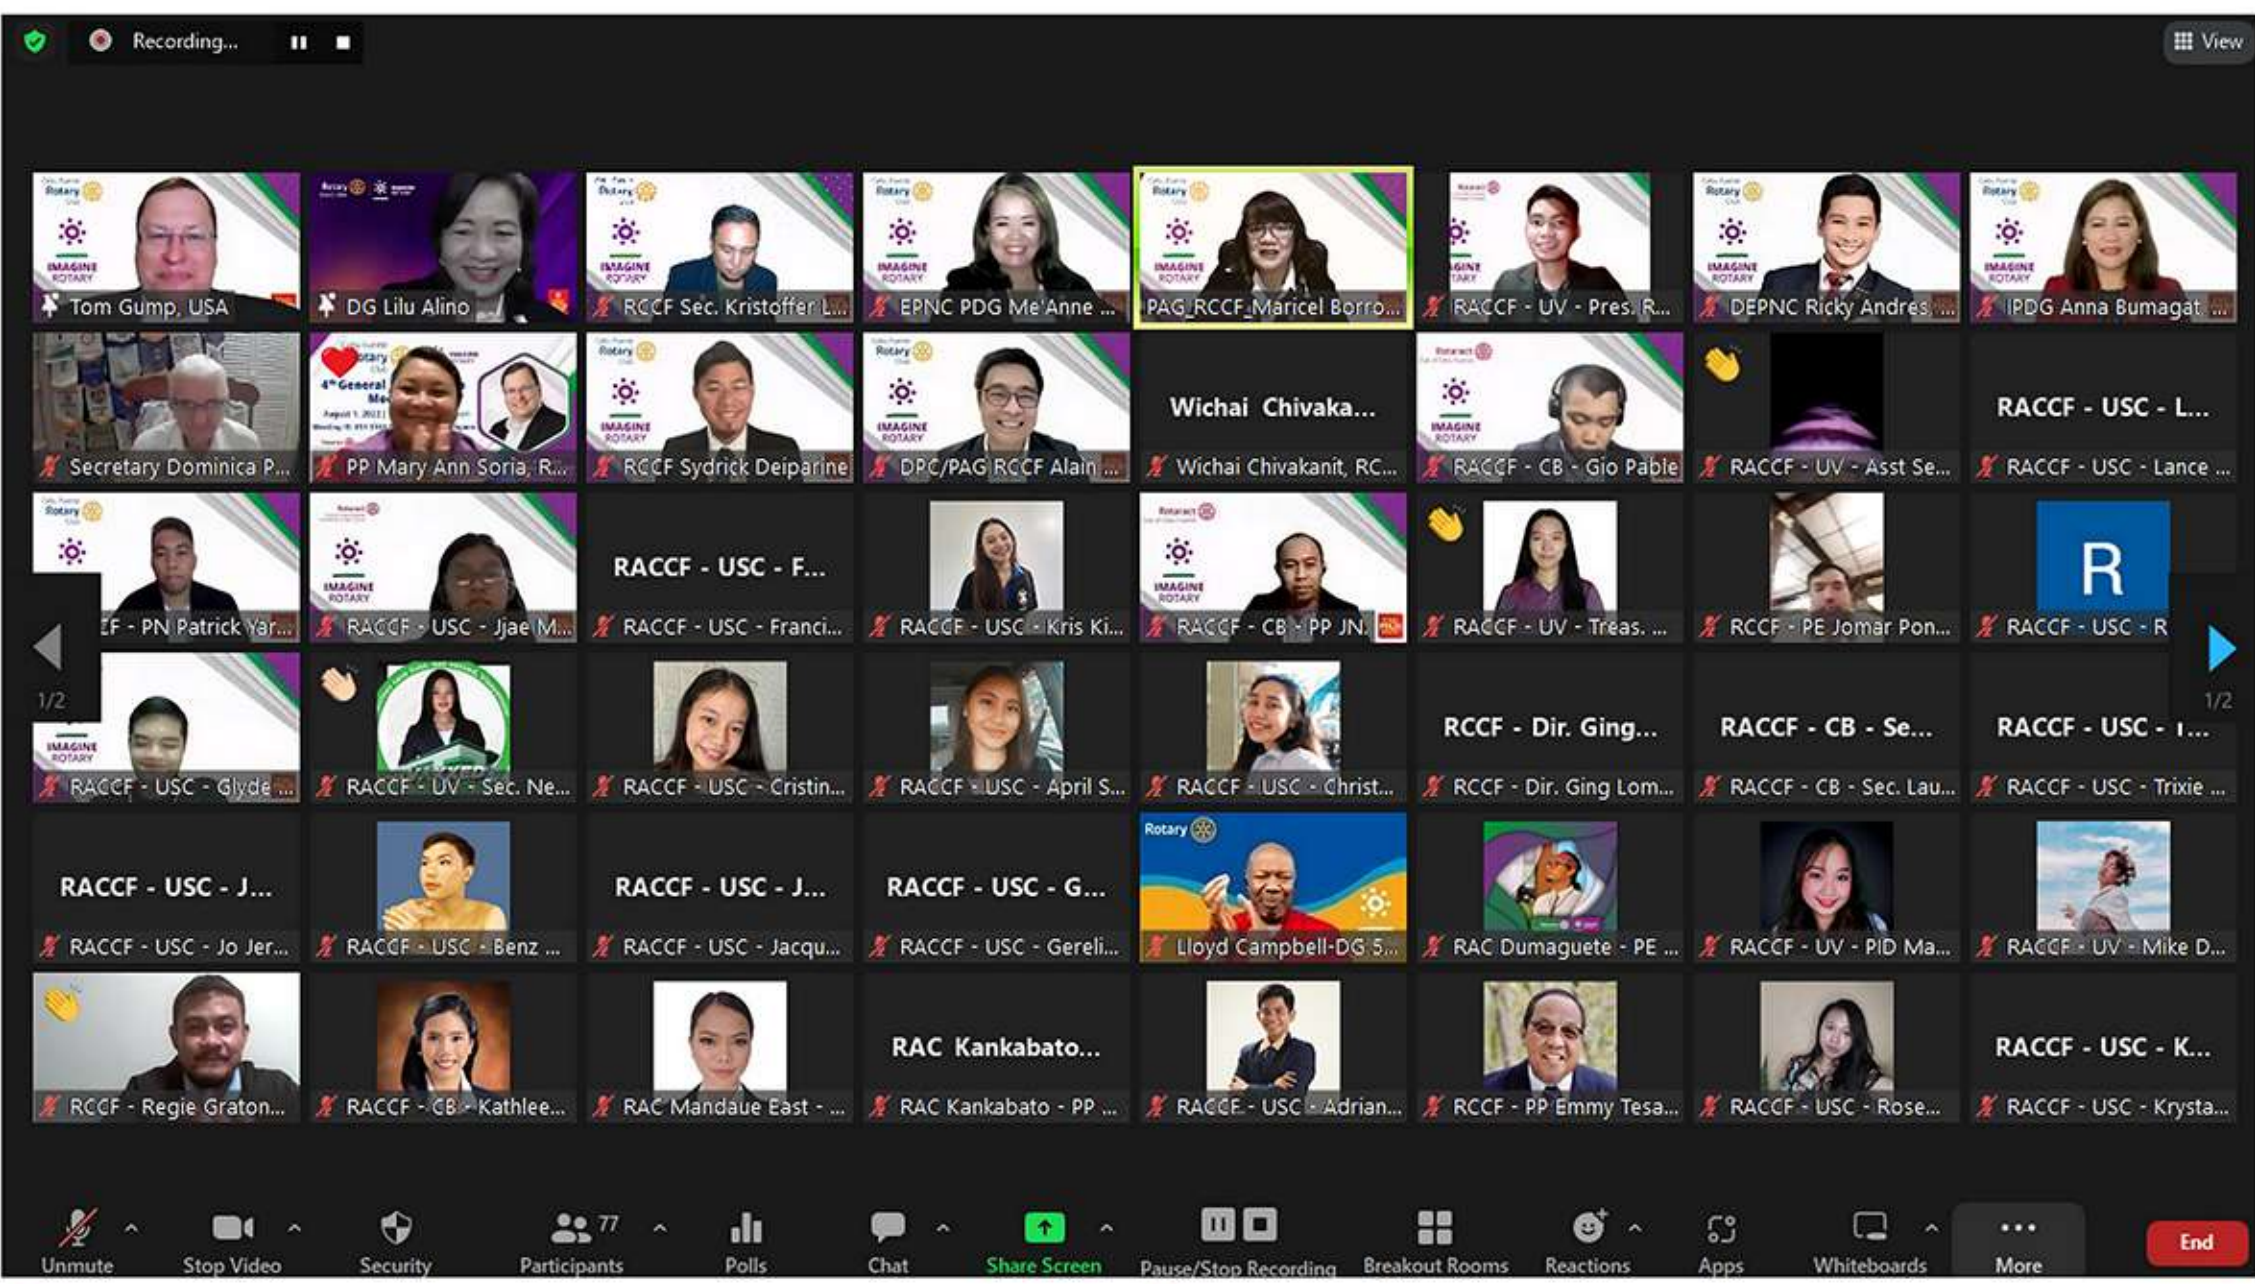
Recording...

View

Tom Gump, USA
DG Lilu Alino
RCCF Sec. Kristoffer L...
EPNC PDG Me'Anne ...
PAG_RCCF_Maricel Borro...
RACCF - UV - Pres. R...
DEPNC Ricky Andres ...
IPDG Anna Bumagat ...

Secretary Dominica P...
PP Mary Ann Soria, R...
RCCF Sydrick Deiparine
DPC/PAG RCCF Alain ...
Wichai Chivaka...
Wichai Chivakanit, RC...
RACCF - CB - Gio Pable
RACCF - UV - Asst Se...
RACCF - USC - L...
RACCF - USC - Lance ...

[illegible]F - PN Patrick Yar...
RACCF - USC - Jjae M...
RACCF - USC - F...
RACCF - USC - Franci...
RACCF - USC - Kris Ki...
RACCF - CB - PP JN...
RACCF - UV - Treas. ...
RCCF - PE Jomar Pon...
R
RACCF - USC - R

1/2
1/2

RACCF - USC - Glyde ...
RACCF - UV - Sec. Ne...
RACCF - USC - Cristin...
RACCF - USC - April S...
RACCF - USC - Christ...
RCCF - Dir. Ging...
RCCF - Dir. Ging Lom...
RACCF - CB - Se...
RACCF - CB - Sec. Lau...
RACCF - USC - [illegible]...
RACCF - USC - Trixie ...

RACCF - USC - J...
RACCF - USC - Jo Jer...
RACCF - USC - Benz ...
RACCF - USC - J...
RACCF - USC - Jacqu...
RACCF - USC - G...
RACCF - USC - Gereli...
Rotary
Lloyd Campbell-DG 5...
RAC Dumaguete - PE ...
RACCF - UV - PID Ma...
RACCF - UV - Mike D...

RCCF - Regie Graton...
RACCF - CB - Kathlee...
RAC Mandaue East - ...
RAC Kankabato...
RAC Kankabato - PP ...
RACCF - USC - Adrian...
RCCF - PP Emmy Tesa...
RACCF - USC - Rose...
RACCF - USC - K...
RACCF - USC - Krysta...

Unmute
Stop Video
Security
77
Participants
Polls
Chat
Share Screen
Pause/Stop Recording
Breakout Rooms
Reactions
Apps
Whiteboards
More
End